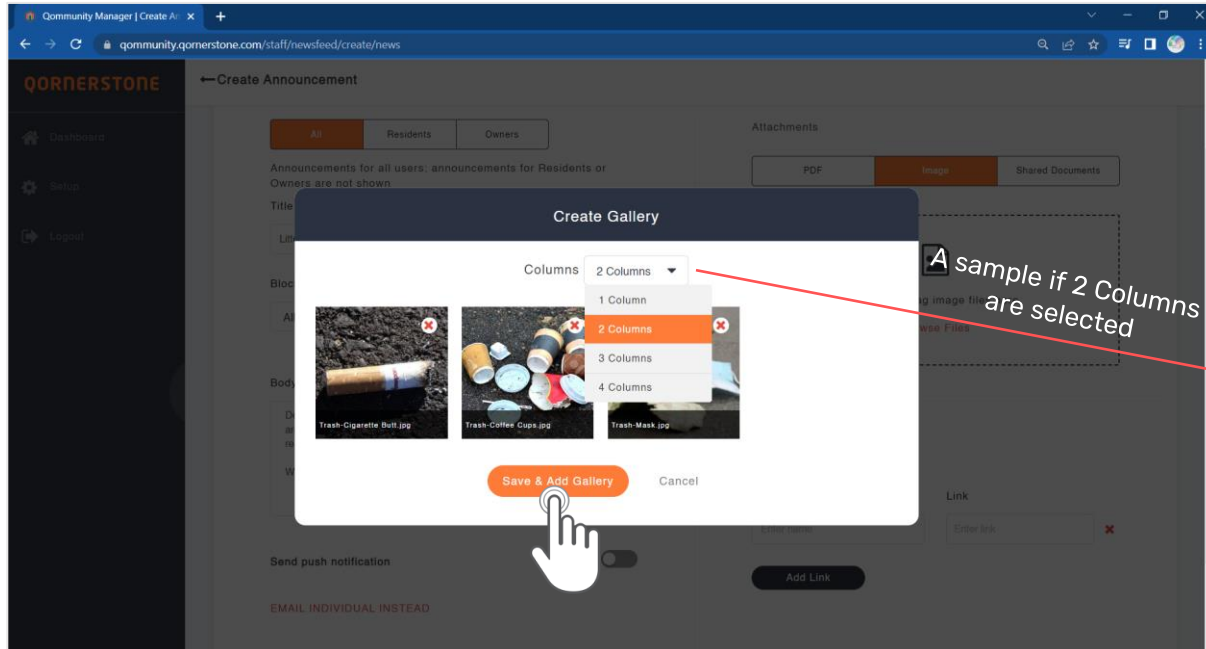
Qommunity Manager | Create An ×
+
qommunity.qornerstone.com/staff/newsfeed/create/news

QORNERSTONE
Dashboard
Setup
Logout

←Create Announcement

All
Residents
Owners

Announcements for all users: announcements for Residents or Owners are not shown

Title
Blo
Al
Body
Send push notification
EMAIL INDIVIDUAL INSTEAD

Attachments
PDF
Image
Shared Documents
g image fil
wse Files
Link
Enter name
Enter link
Add Link

Create Gallery

Columns 2 Columns
1 Column
2 Columns
3 Columns
4 Columns

Trash-Cigarette Butt.jpg
Trash-Coffee Cups.jpg
Trash-Mask.jpg

Save & Add Gallery
Cancel

A sample if 2 Columns are selected